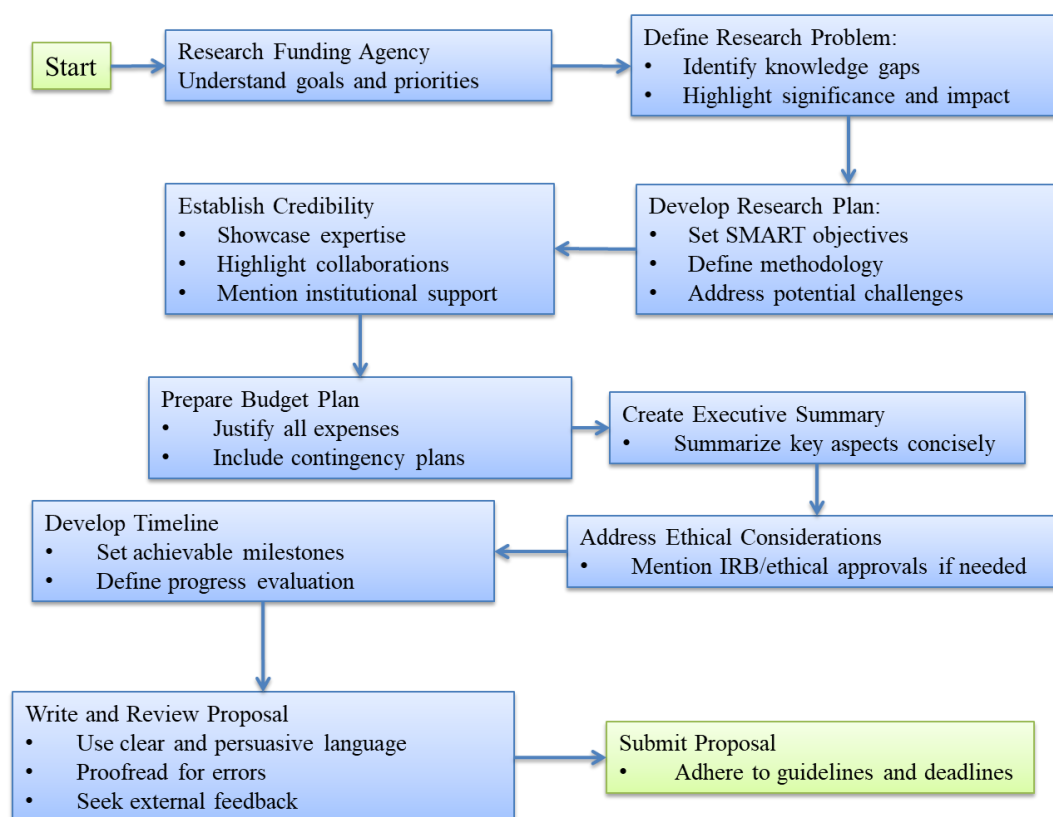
Start

Research Funding Agency
Understand goals and priorities

Define Research Problem:
• Identify knowledge gaps
• Highlight significance and impact

Develop Research Plan:
• Set SMART objectives
• Define methodology
• Address potential challenges

Establish Credibility
• Showcase expertise
• Highlight collaborations
• Mention institutional support

Prepare Budget Plan
• Justify all expenses
• Include contingency plans

Create Executive Summary
• Summarize key aspects concisely

Address Ethical Considerations
• Mention IRB/ethical approvals if needed

Develop Timeline
• Set achievable milestones
• Define progress evaluation

Write and Review Proposal
• Use clear and persuasive language
• Proofread for errors
• Seek external feedback

Submit Proposal
• Adhere to guidelines and deadlines